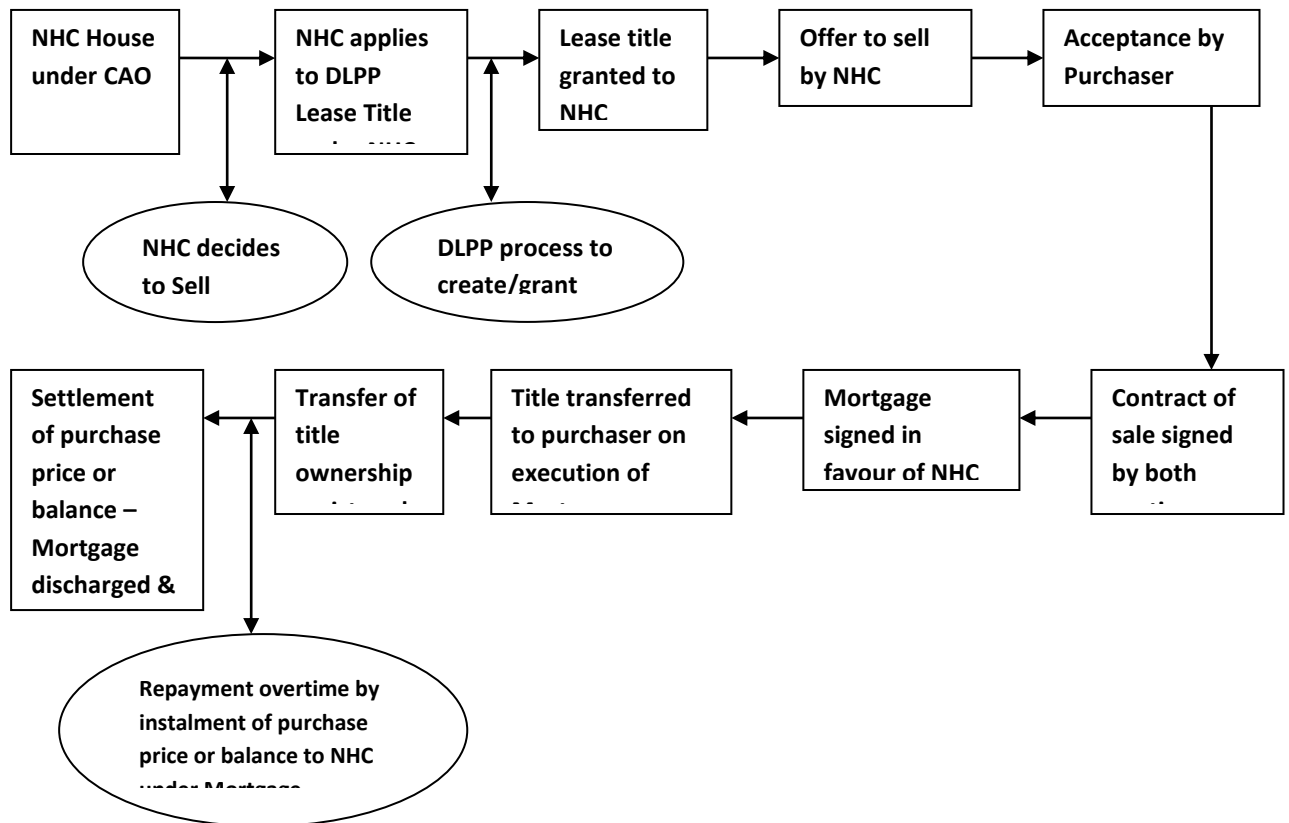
NHC House under CAO

NHC applies to DLPP Lease Title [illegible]

Lease title granted to NHC

Offer to sell by NHC

Acceptance by Purchaser

NHC decides to Sell

DLPP process to create/grant

Contract of sale signed by both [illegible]

Mortgage signed in favour of NHC

Title transferred to purchaser on execution of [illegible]

Transfer of title ownership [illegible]

Settlement of purchase price or balance – Mortgage discharged &

Repayment overtime by instalment of purchase price or balance to NHC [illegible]